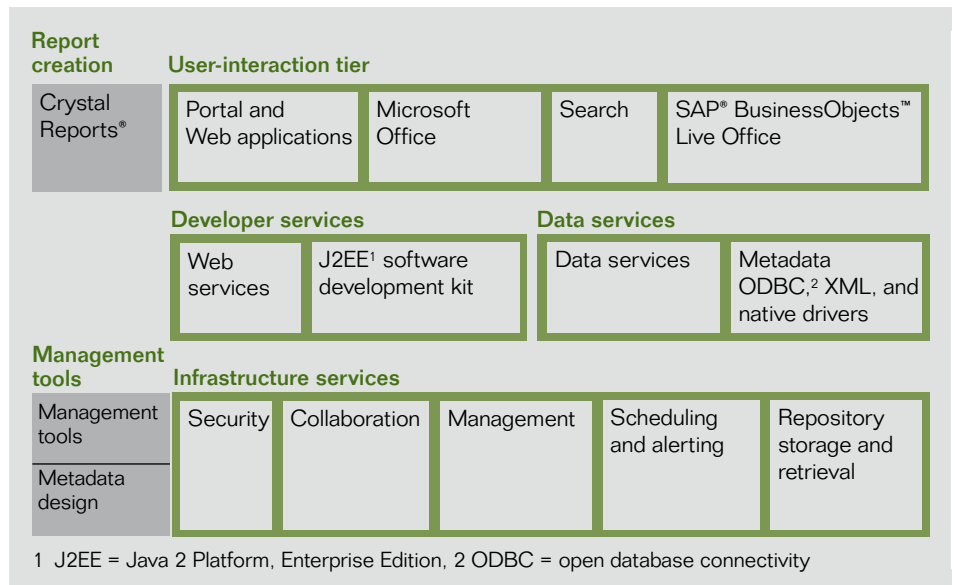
Report creation

Crystal Reports®

User-interaction tier

Portal and Web applications

Microsoft Office

Search

SAP® BusinessObjects™ Live Office

Developer services

Web services

J2EE¹ software development kit

Data services

Data services

Metadata ODBC,² XML, and native drivers

Management tools

Management tools

Metadata design

Infrastructure services

Security

Collaboration

Management

Scheduling and alerting

Repository storage and retrieval

1 J2EE = Java 2 Platform, Enterprise Edition, 2 ODBC = open database connectivity